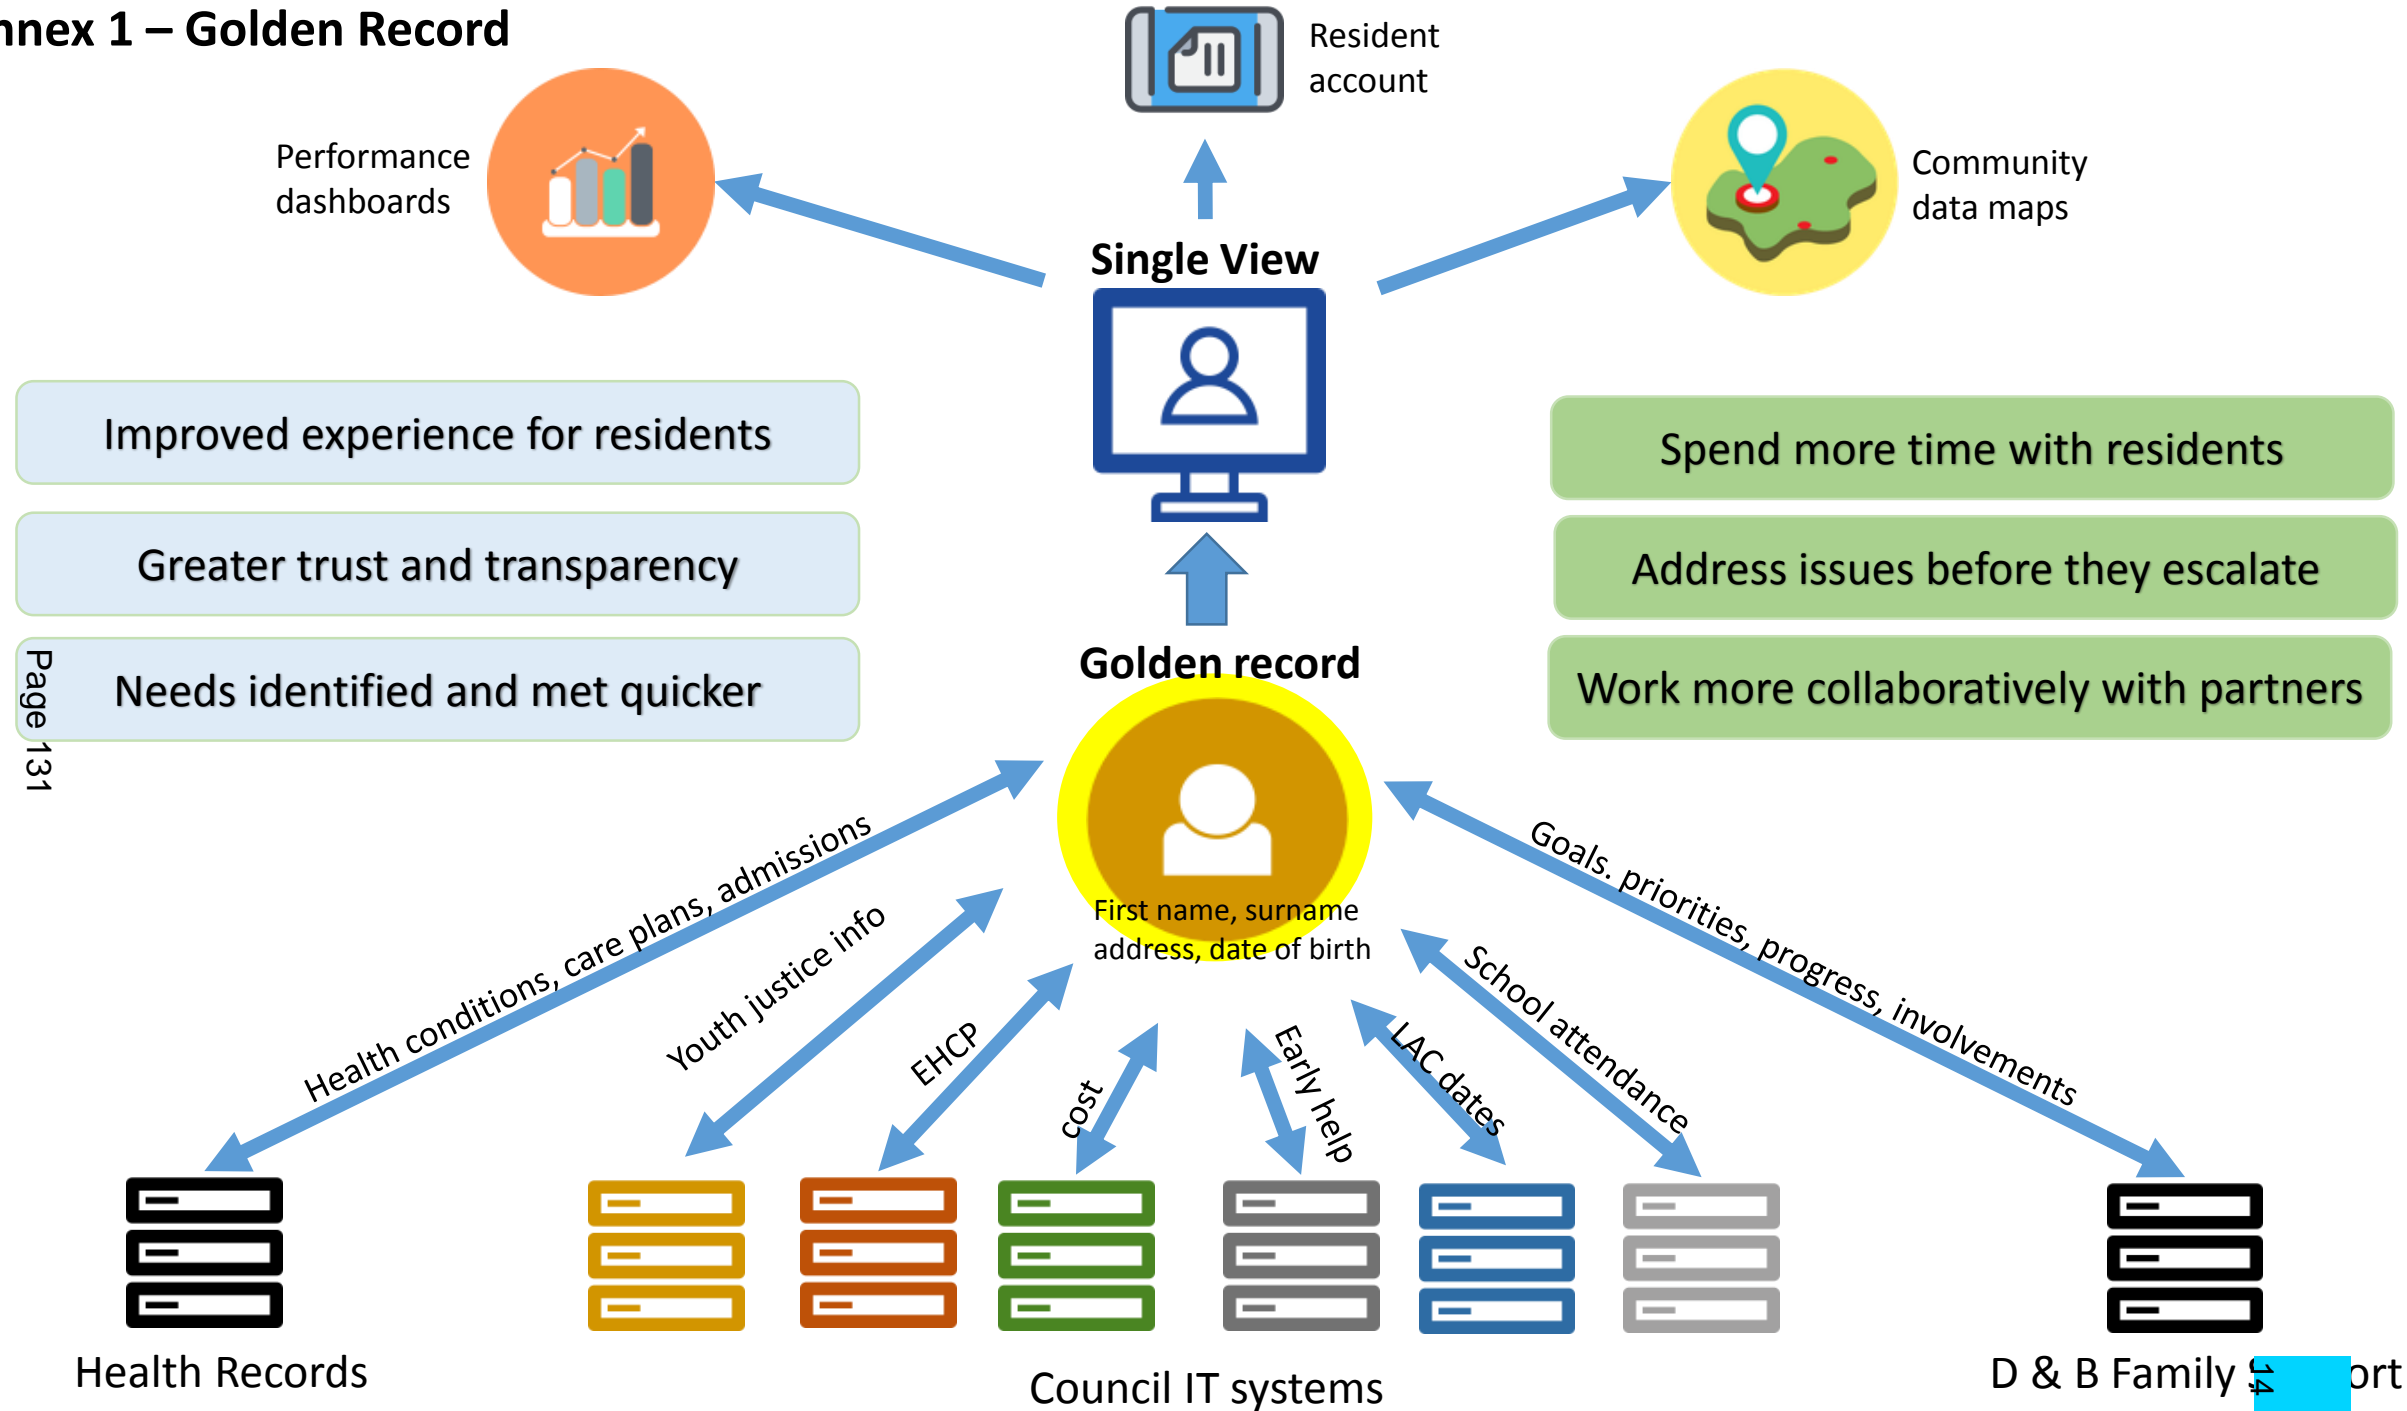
nnex 1 – Golden Record

Resident account

Performance dashboards

Community data maps

Single View

Improved experience for residents

Greater trust and transparency

Needs identified and met quicker

Page 131

Spend more time with residents

Address issues before they escalate

Work more collaboratively with partners

Golden record

First name, surname address, date of birth

Health conditions, care plans, admissions

Youth justice info

EHCP

cost

Early help

LAC dates

School attendance

Goals, priorities, progress, involvements

Health Records

Council IT systems

D & B Family S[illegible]ort

14